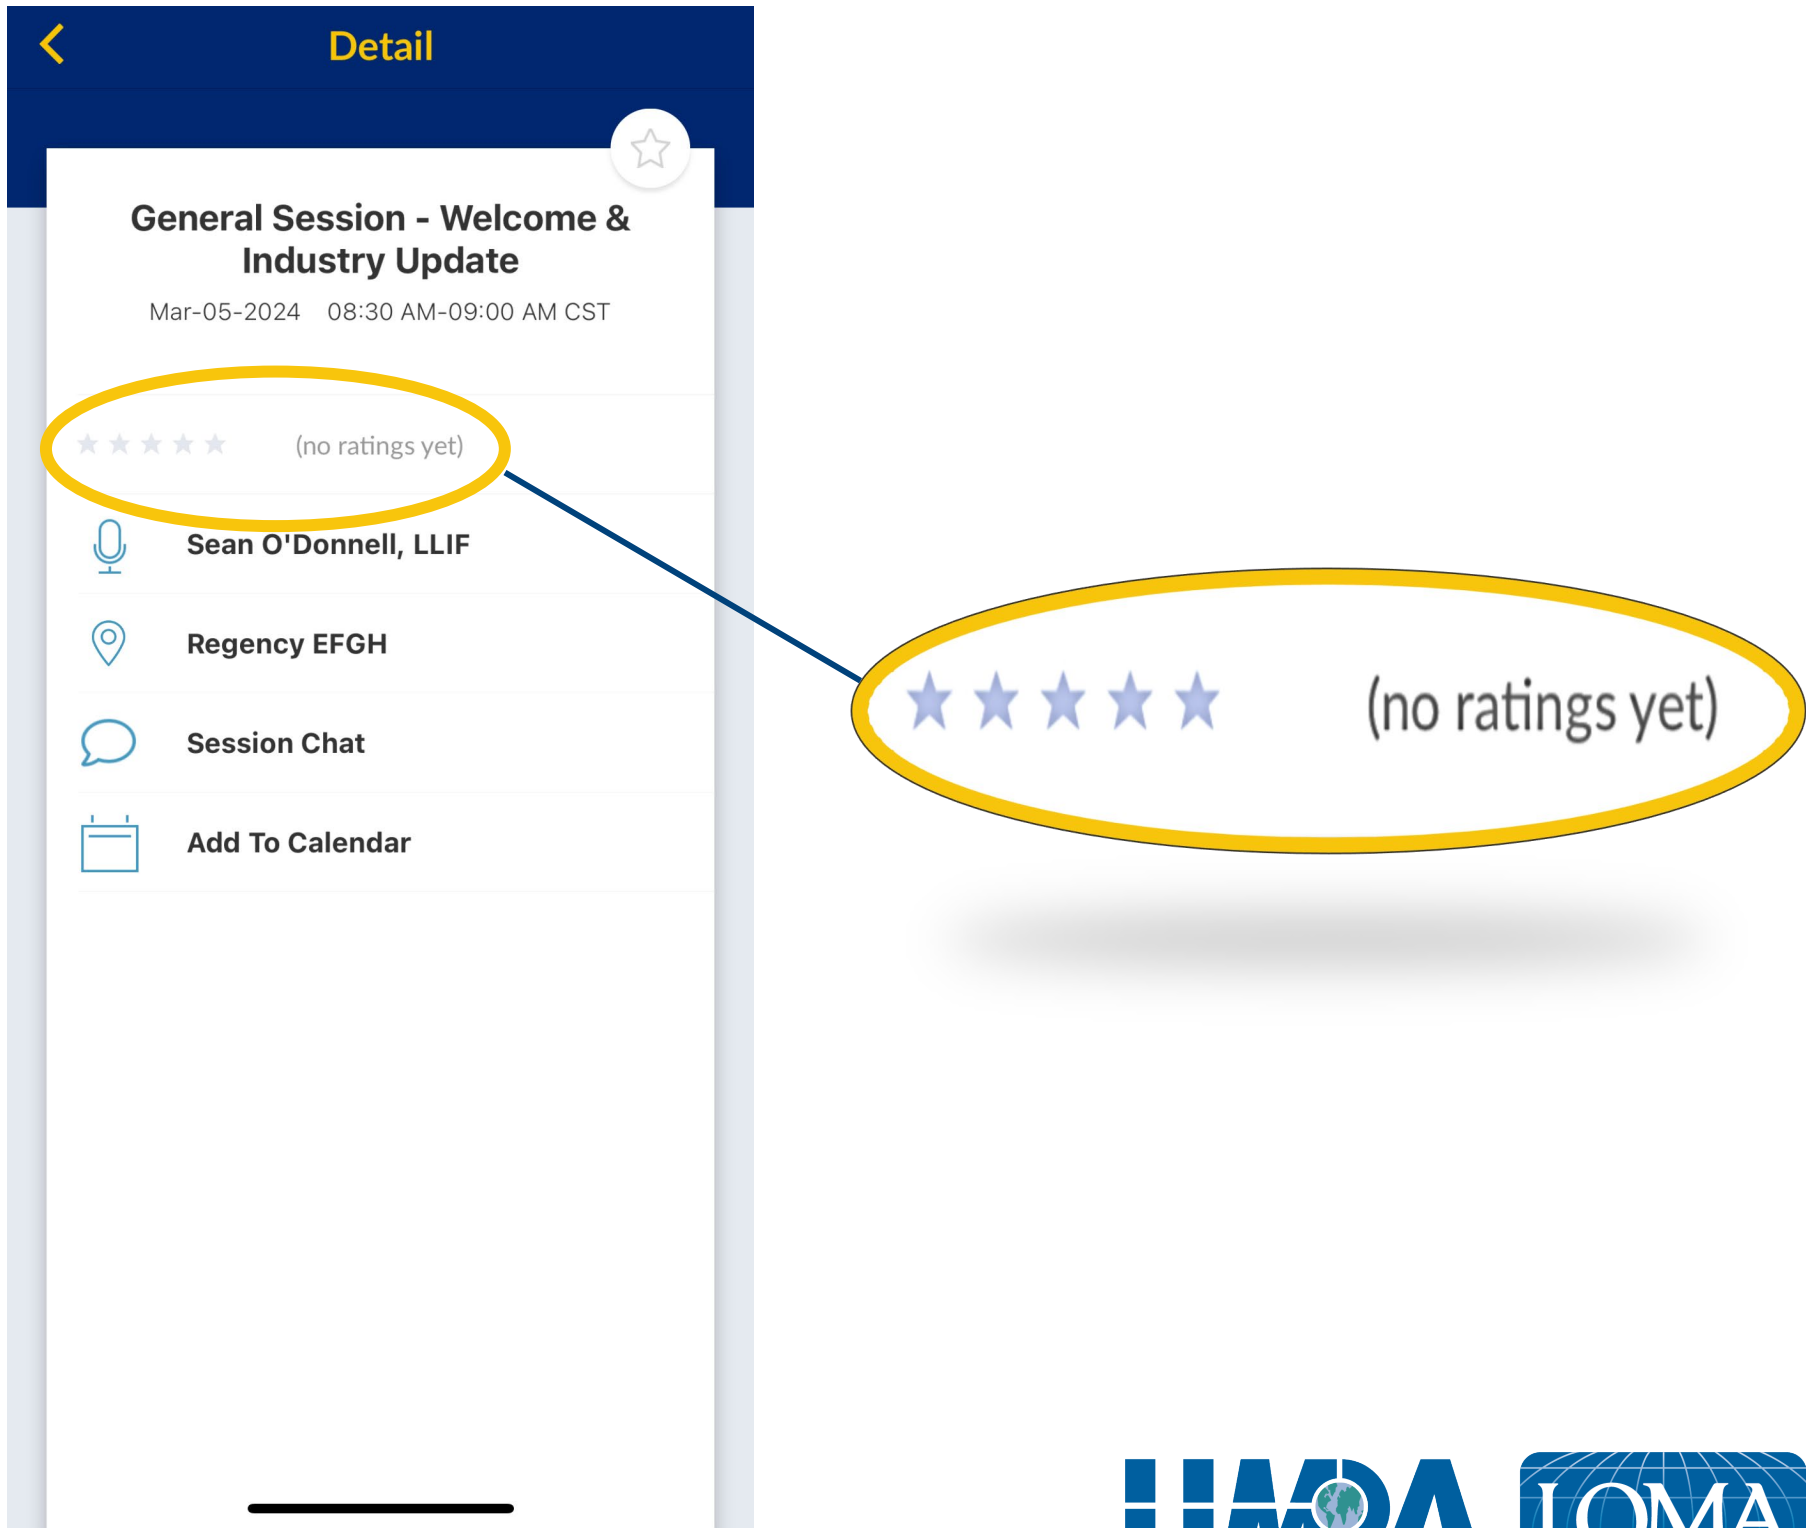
Detail

General Session - Welcome & Industry Update

Mar-05-2024 08:30 AM-09:00 AM CST

(no ratings yet)

Sean O'Donnell, LLIF

Regency EFGH

Session Chat

Add To Calendar

(no ratings yet)

LIMRA LOMA